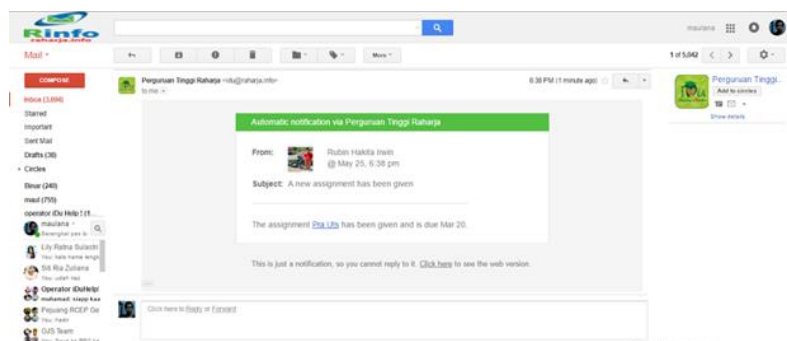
Rinfo
raharja.info

maulana

Mail

COMPOSE

Inbox (1,694)
Starred
Important
Sent Mail
Drafts (38)
Circles
Binar (240)
maul (755)
operator iDu Help! (1
maulana
Lily Ratna Sulastri
Siti Ria Zuliana
Operator iDuHelp!
Pejuang RCEP Ge
OJS Team

More

1 of 5,042

Perguruan Tinggi Raharja <idu@raharja.info>
to me

6:38 PM (1 minute ago)

Automatic notification via Perguruan Tinggi Raharja

From: Rubin Hakita Irwin
@ May 25, 6:38 pm

Subject: A new assignment has been given

The assignment Pra Uts has been given and is due Mar 20.

This is just a notification, so you cannot reply to it. Click here to see the web version.

Click here to Reply or Forward

Perguruan Tinggi...
Add to circles
Show details